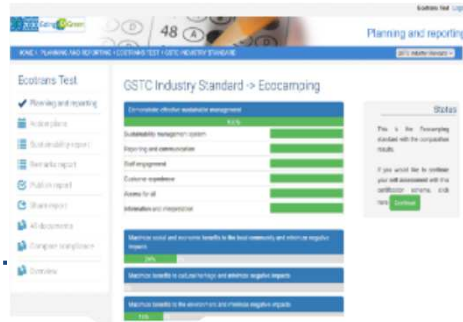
Ecotrans Test Logi

Going Green

48

Planning and reporting

HOME \ PLANNING AND REPORTING \ ECOTRANS TEST \ GSTC INDUSTRY STANDARD

GSTC Industry Standard

Ecotrans Test

Planning and reporting

Action plans

Sustainability report

Benefits report

Publish report

Share report

All documents

Compare compliance

Overview

GSTC Industry Standard -> Ecocamping

Demonstrate effective sustainable management

100%

Sustainability management system

Reporting and communication

Staff engagement

Customer experience

Access for all

Information and interpretation

Maximize social and economic benefits to the local community and minimize negative impacts

24%

Maximize benefits to cultural heritage and minimize negative impacts

Maximize benefits to the environment and minimize negative impacts

13%

Status

This is the Ecocamping standard with the comparative results.

If you would like to continue your self assessment with this certification scheme, click here: Continue